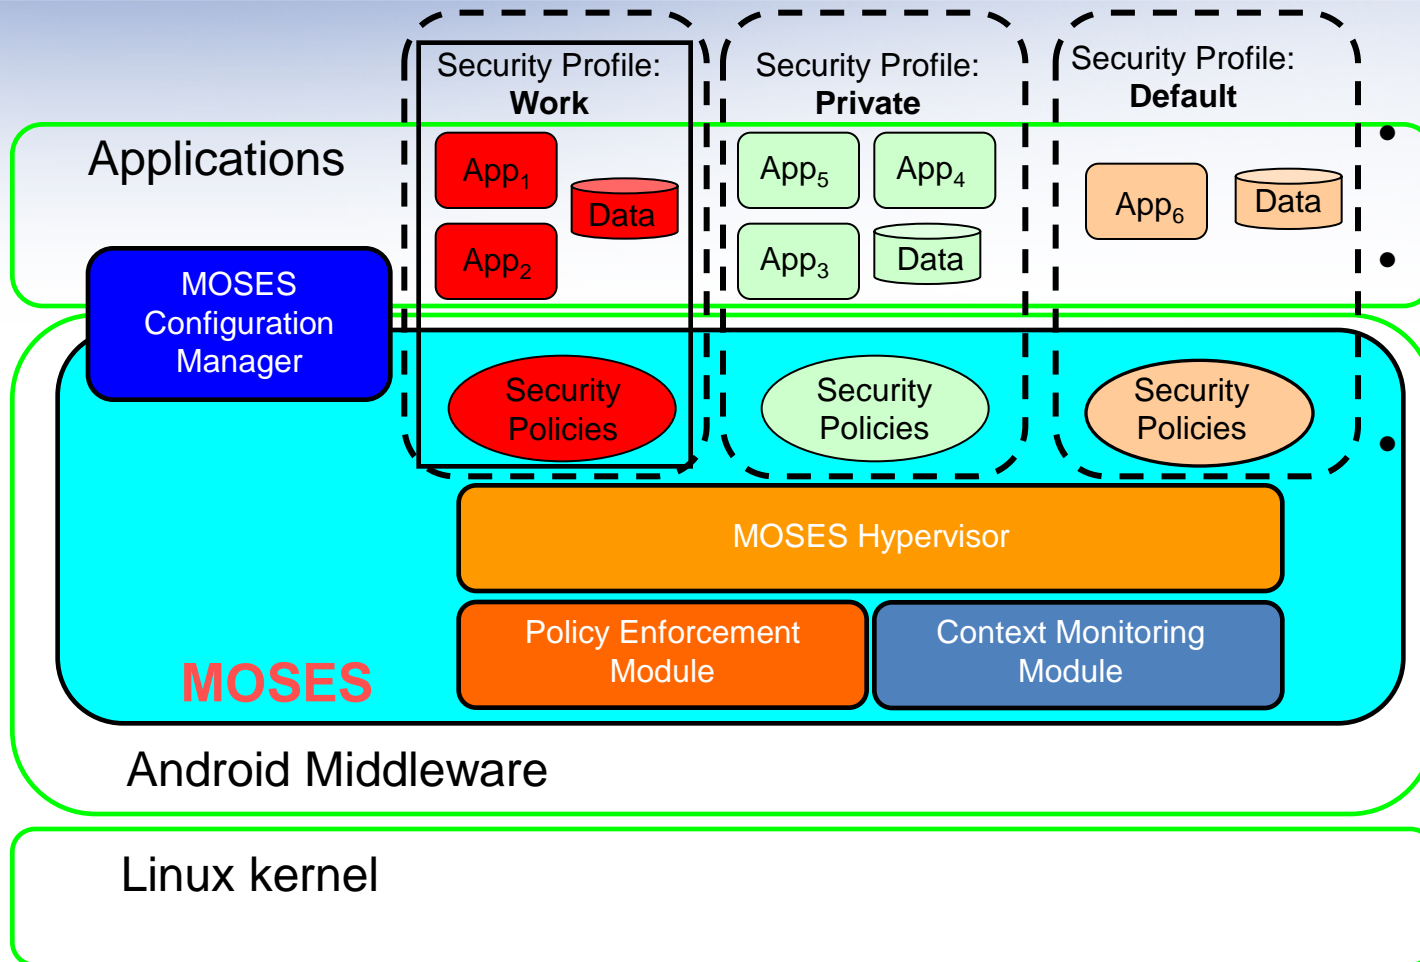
Security Profile: **Work**

Security Profile: **Private**

Security Profile: **Default**

Applications

App$_1$

Data

App$_2$

App$_5$

App$_4$

App$_3$

Data

App$_6$

Data

MOSES Configuration Manager

Security Policies

Security Policies

Security Policies

MOSES Hypervisor

Policy Enforcement Module

Context Monitoring Module

MOSES

Android Middleware

Linux kernel